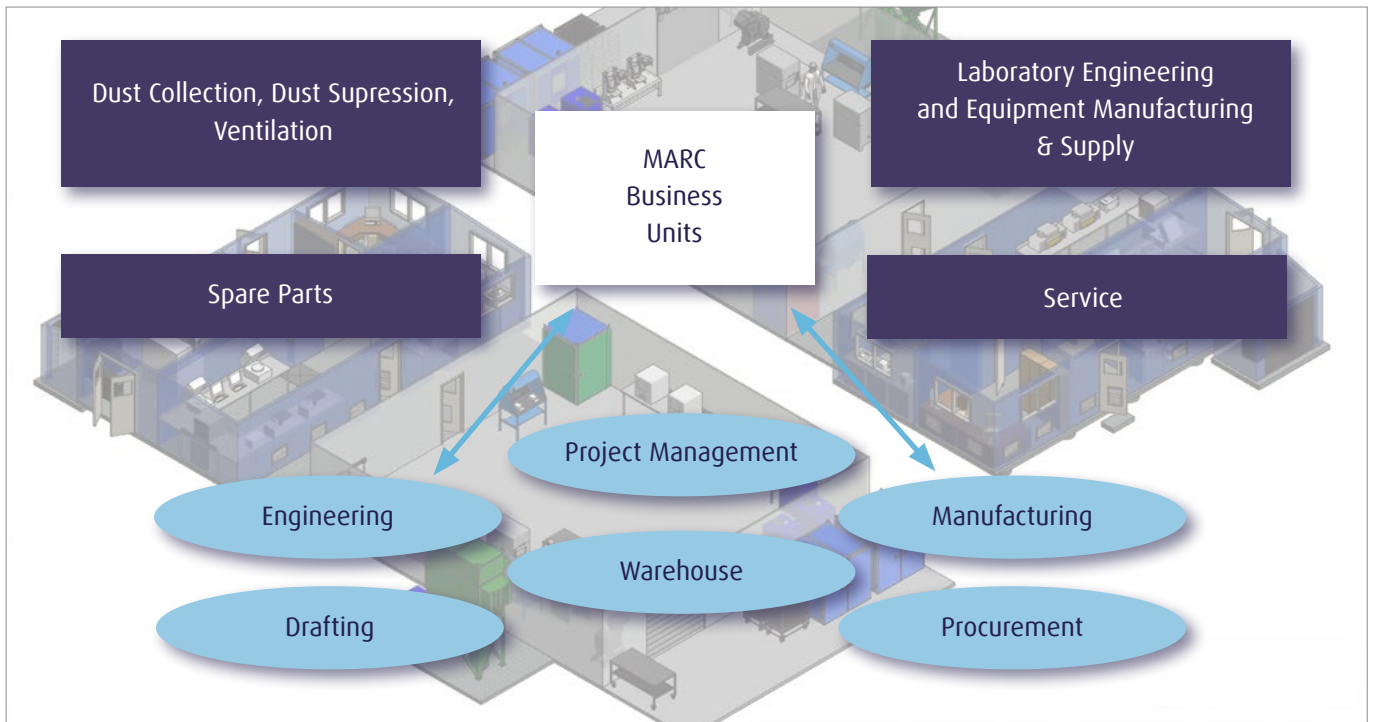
Dust Collection, Dust Supression, Ventilation

MARC Business Units

Laboratory Engineering and Equipment Manufacturing & Supply

Spare Parts

Service

Project Management

Engineering

Manufacturing

Warehouse

Drafting

Procurement